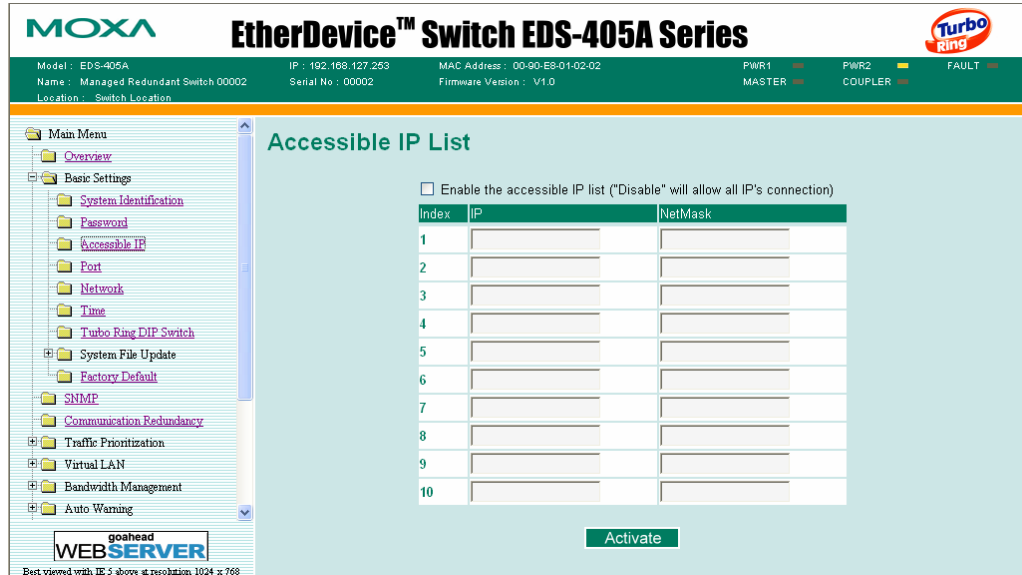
MOXA

EtherDevice™ Switch EDS-405A Series

Turbo Ring

Model : EDS-405A
Name : Managed Redundant Switch 00002
Location : Switch Location

IP : 192.168.127.253
Serial No : 00002

MAC Address : 00-90-E8-01-02-02
Firmware Version : V1.0

PWR1
MASTER

PWR2
COUPLER

FAULT

Main Menu
Overview
Basic Settings
System Identification
Password
Accessible IP
Port
Network
Time
Turbo Ring DIP Switch
System File Update
Factory Default
SNMP
Communication Redundancy
Traffic Prioritization
Virtual LAN
Bandwidth Management
Auto Warning

goahead
WEBSERVER

Best viewed with IE 5 above at resolution 1024 x 768

Accessible IP List

Enable the accessible IP list ("Disable" will allow all IP's connection)

| Index | IP | NetMask |
|---|---|---|
| 1 | | |
| 2 | | |
| 3 | | |
| 4 | | |
| 5 | | |
| 6 | | |
| 7 | | |
| 8 | | |
| 9 | | |
| 10 | | |

Activate